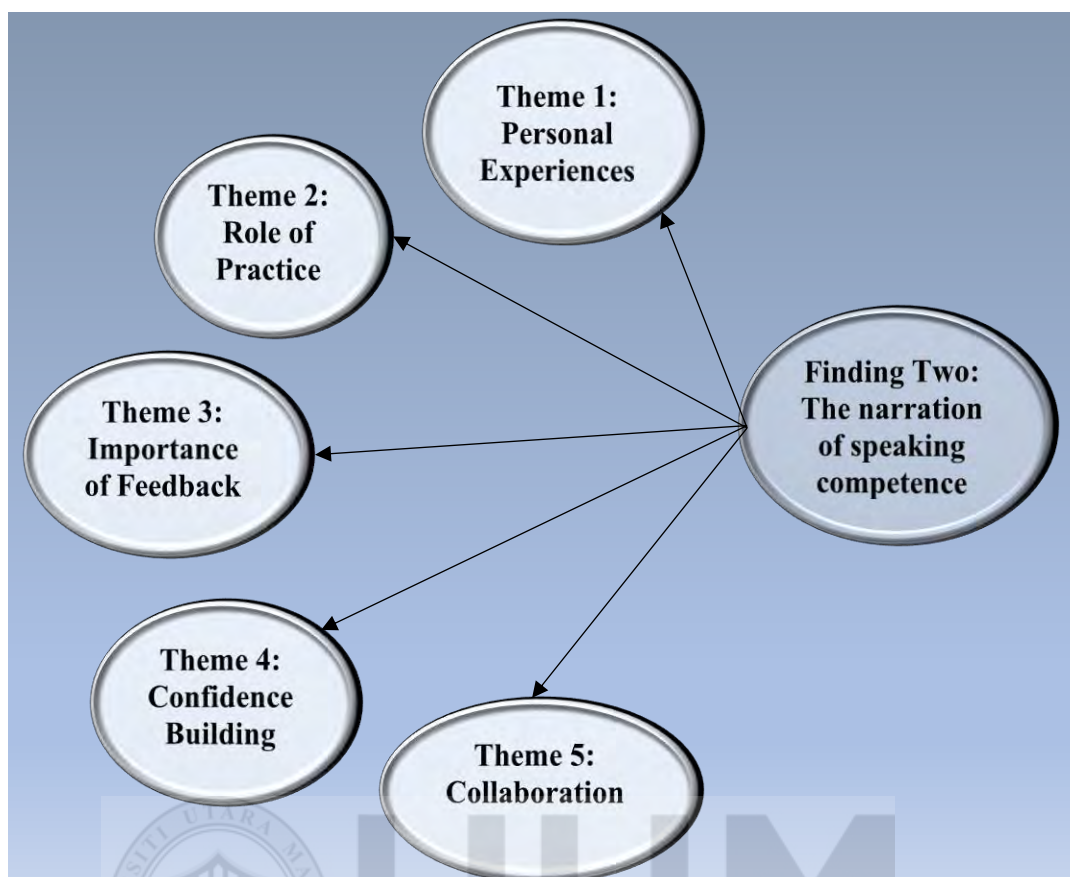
Theme 1: Personal Experiences

Theme 2: Role of Practice

Finding Two: The narration of speaking competence

Theme 3: Importance of Feedback

Theme 4: Confidence Building

Theme 5: Collaboration

UTARA

UUM